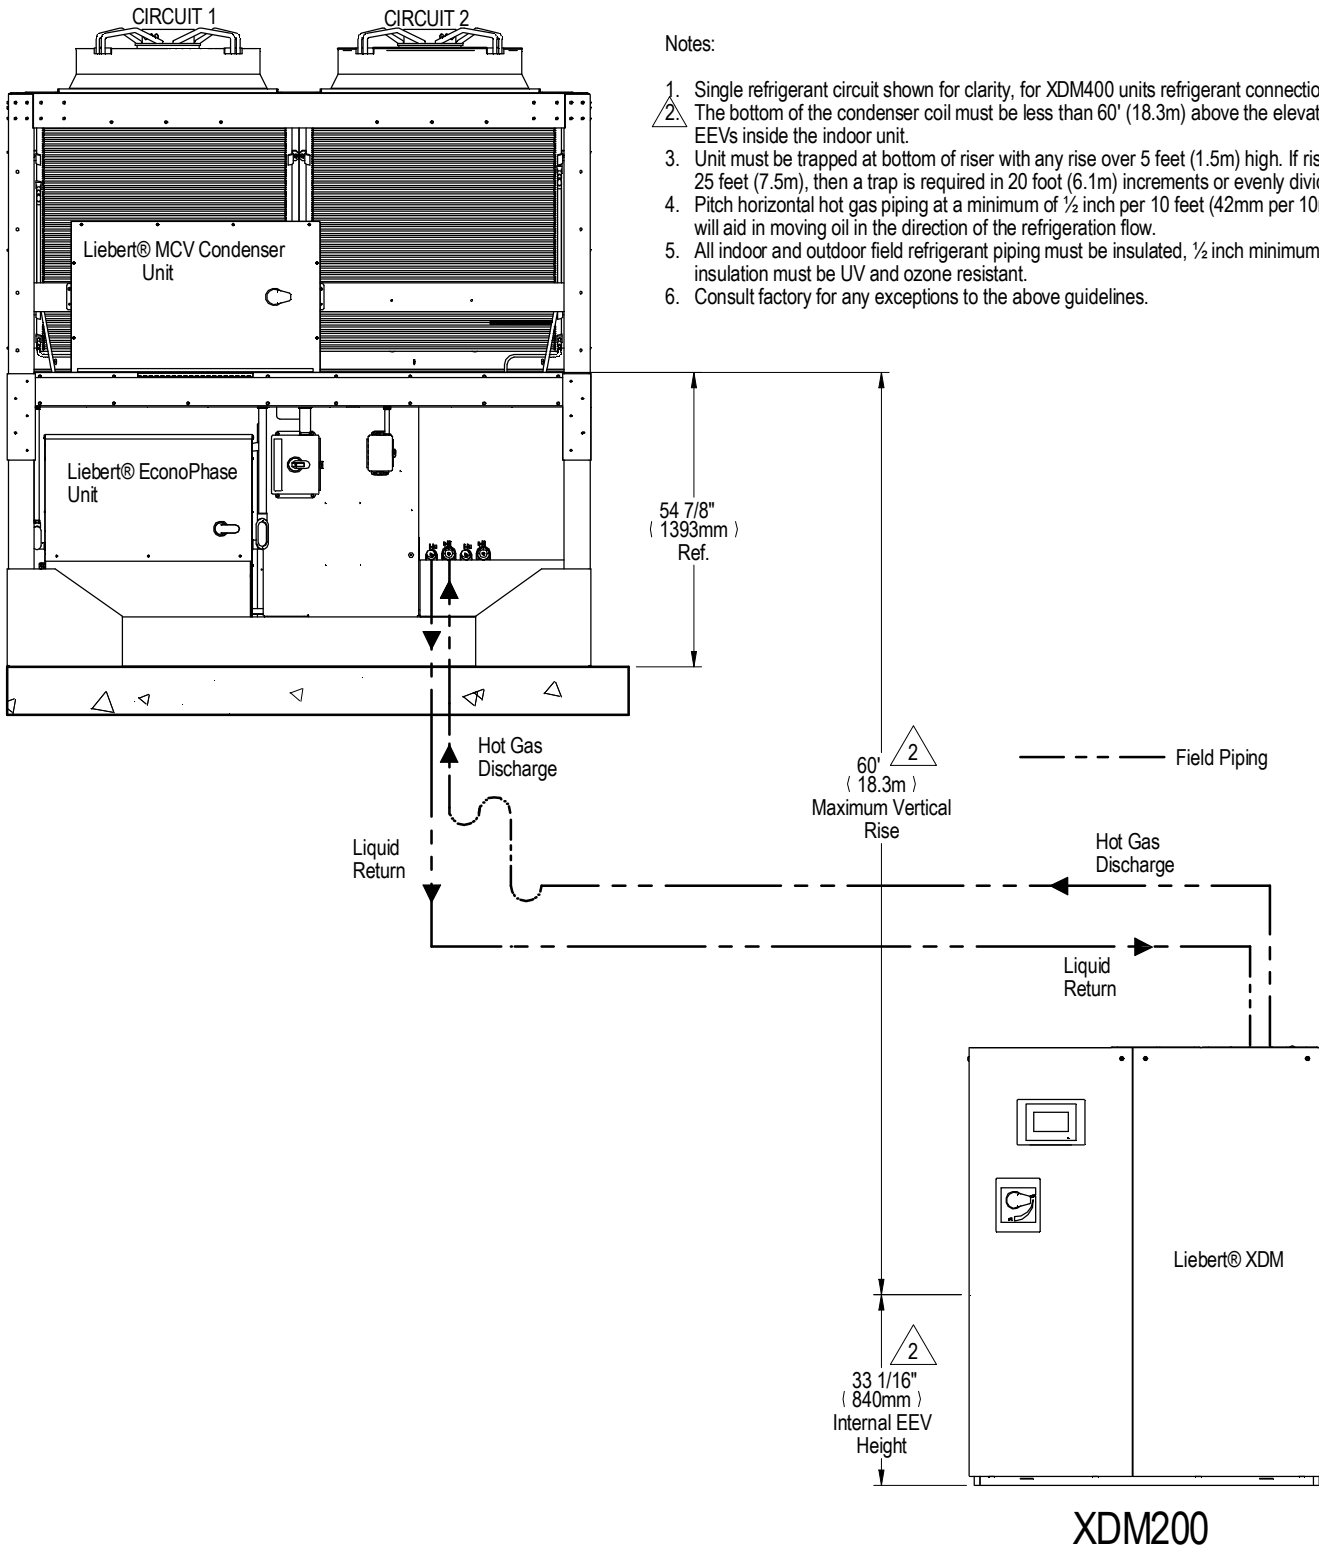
CIRCUIT 1

CIRCUIT 2

Notes:

1. Single refrigerant circuit shown for clarity, for XDM400 units refrigerant connectio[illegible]
2. The bottom of the condenser coil must be less than 60' (18.3m) above the elevat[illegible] EEVs inside the indoor unit.
3. Unit must be trapped at bottom of riser with any rise over 5 feet (1.5m) high. If ris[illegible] 25 feet (7.5m), then a trap is required in 20 foot (6.1m) increments or evenly divi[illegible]
4. Pitch horizontal hot gas piping at a minimum of ½ inch per 10 feet (42mm per 10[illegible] will aid in moving oil in the direction of the refrigeration flow.
5. All indoor and outdoor field refrigerant piping must be insulated, ½ inch minimum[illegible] insulation must be UV and ozone resistant.
6. Consult factory for any exceptions to the above guidelines.

Liebert® MCV Condenser Unit

Liebert® EconoPhase Unit

54 7/8"
( 1393mm )
Ref.

Hot Gas Discharge

2

60'
( 18.3m )
Maximum Vertical Rise

Field Piping

Liquid Return

Hot Gas Discharge

Liquid Return

Liebert® XDM

2

33 1/16"
( 840mm )
Internal EEV Height

XDM200